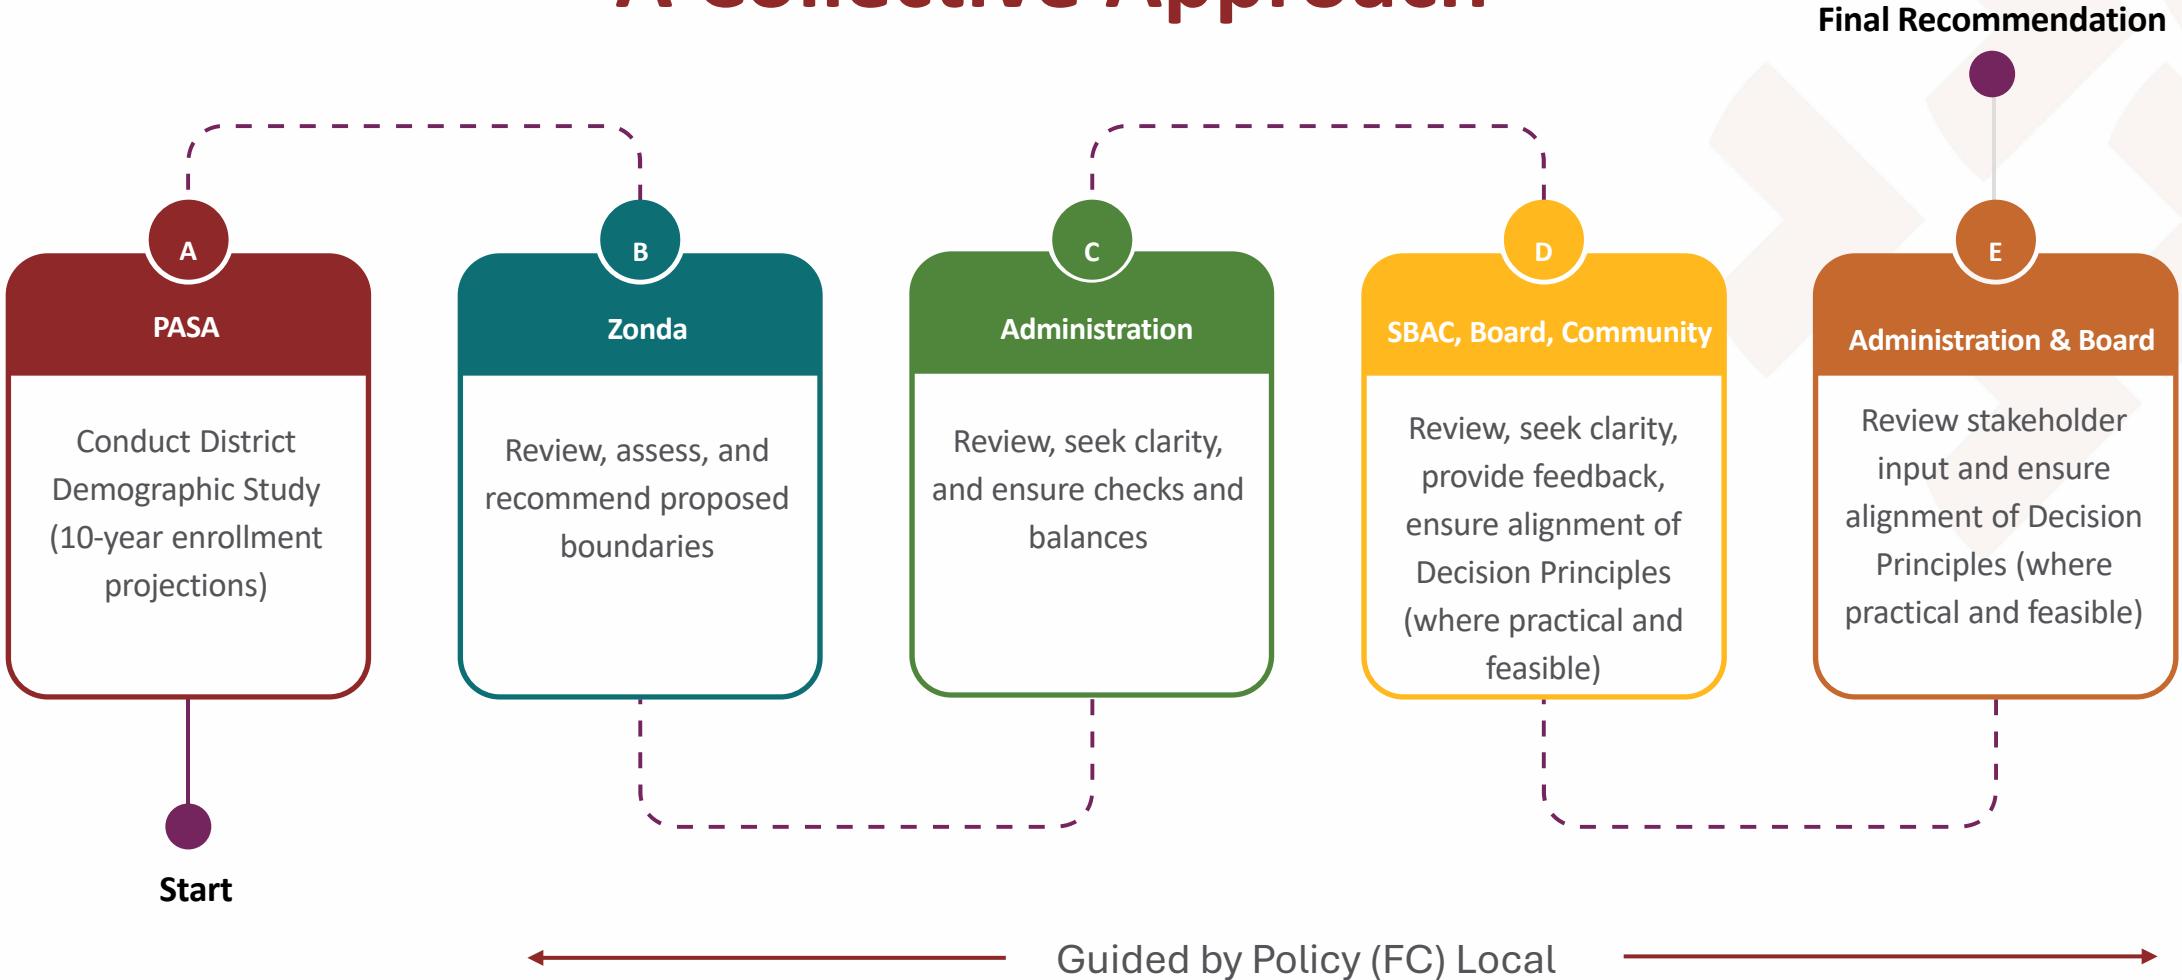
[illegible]

Final Recommendation

A

PASA

Conduct District Demographic Study (10-year enrollment projections)

B

Zonda

Review, assess, and recommend proposed boundaries

C

Administration

Review, seek clarity, and ensure checks and balances

D

SBAC, Board, Community

Review, seek clarity, provide feedback, ensure alignment of Decision Principles (where practical and feasible)

E

Administration & Board

Review stakeholder input and ensure alignment of Decision Principles (where practical and feasible)

Start

Guided by Policy (FC) Local